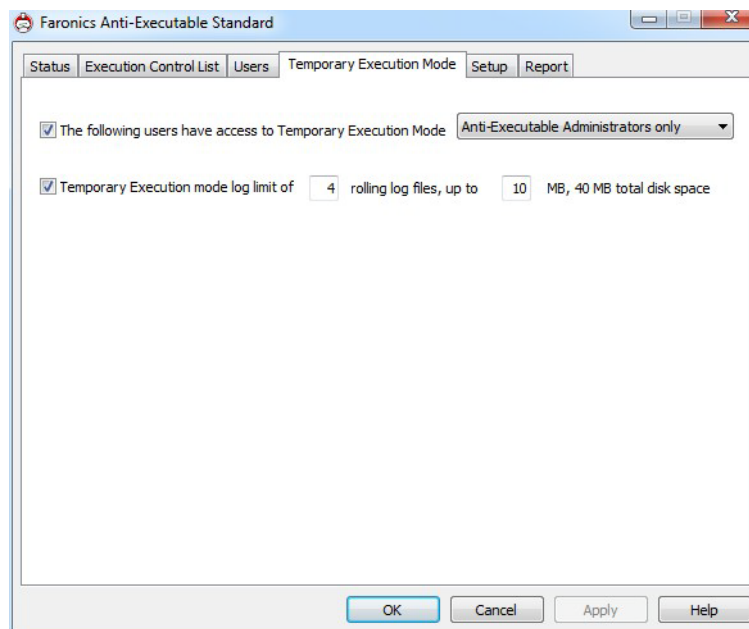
Faronics Anti-Executable Standard

Status | Execution Control List | Users | Temporary Execution Mode | Setup | Report

The following users have access to Temporary Execution Mode [Anti-Executable Administrators only]

Temporary Execution mode log limit of 4 rolling log files, up to 10 MB, 40 MB total disk space

OK Cancel Apply Help